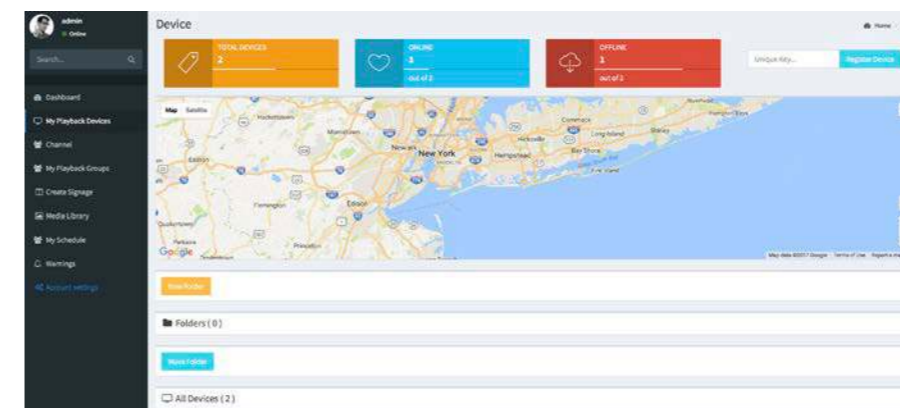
admin
Online

Search...

Dashboard
My Playback Devices
Channel
My Playback Groups
Create Signage
Media Library
My Schedule
Warnings
Account settings

Device

Home

TOTAL DEVICES
2

ONLINE
1
out of 2

OFFLINE
1
out of 2

Unique Key...
Register Device

Map Satellite

New York
Newark
Hempstead
Edison
Commack
Long Island
Bay Shore
Fire Island
Trenton
Princeton
Flemington

Google
Map data ©2017 Google Terms of Use Report a map error

New Folder

Folders ( 0 )

Move Folder

All Devices ( 2 )